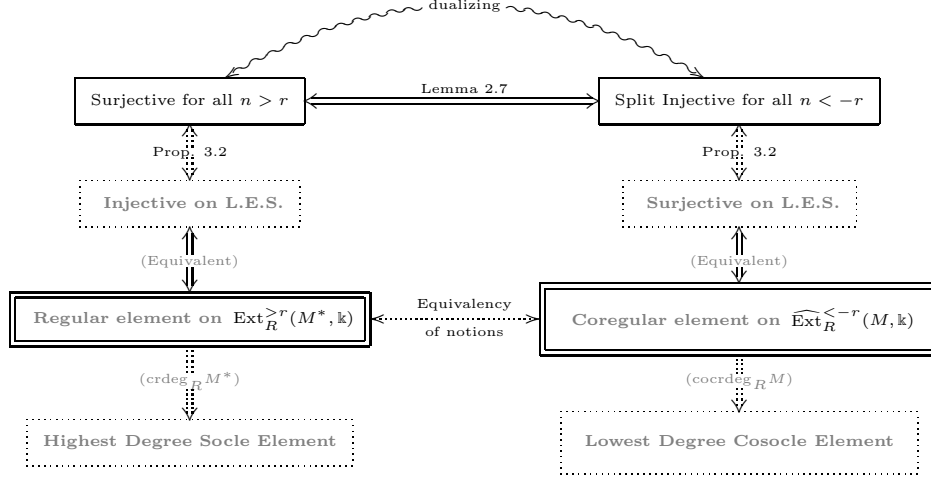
dualizing

Surjective for all $n > r$

Lemma 2.7

Split Injective for all $n < -r$

Prop. 3.2

Prop. 3.2

Injective on L.E.S.

Surjective on L.E.S.

(Equivalent)

(Equivalent)

Regular element on $\operatorname{Ext}_R^{>r}(M^*, \Bbbk)$

Equivalency of notions

Coregular element on $\widehat{\operatorname{Ext}}_R^{<-r}(M, \Bbbk)$

($\operatorname{crdeg}_R M^*$)

($\operatorname{cocrdeg}_R M$)

Highest Degree Socle Element

Lowest Degree Cosocle Element